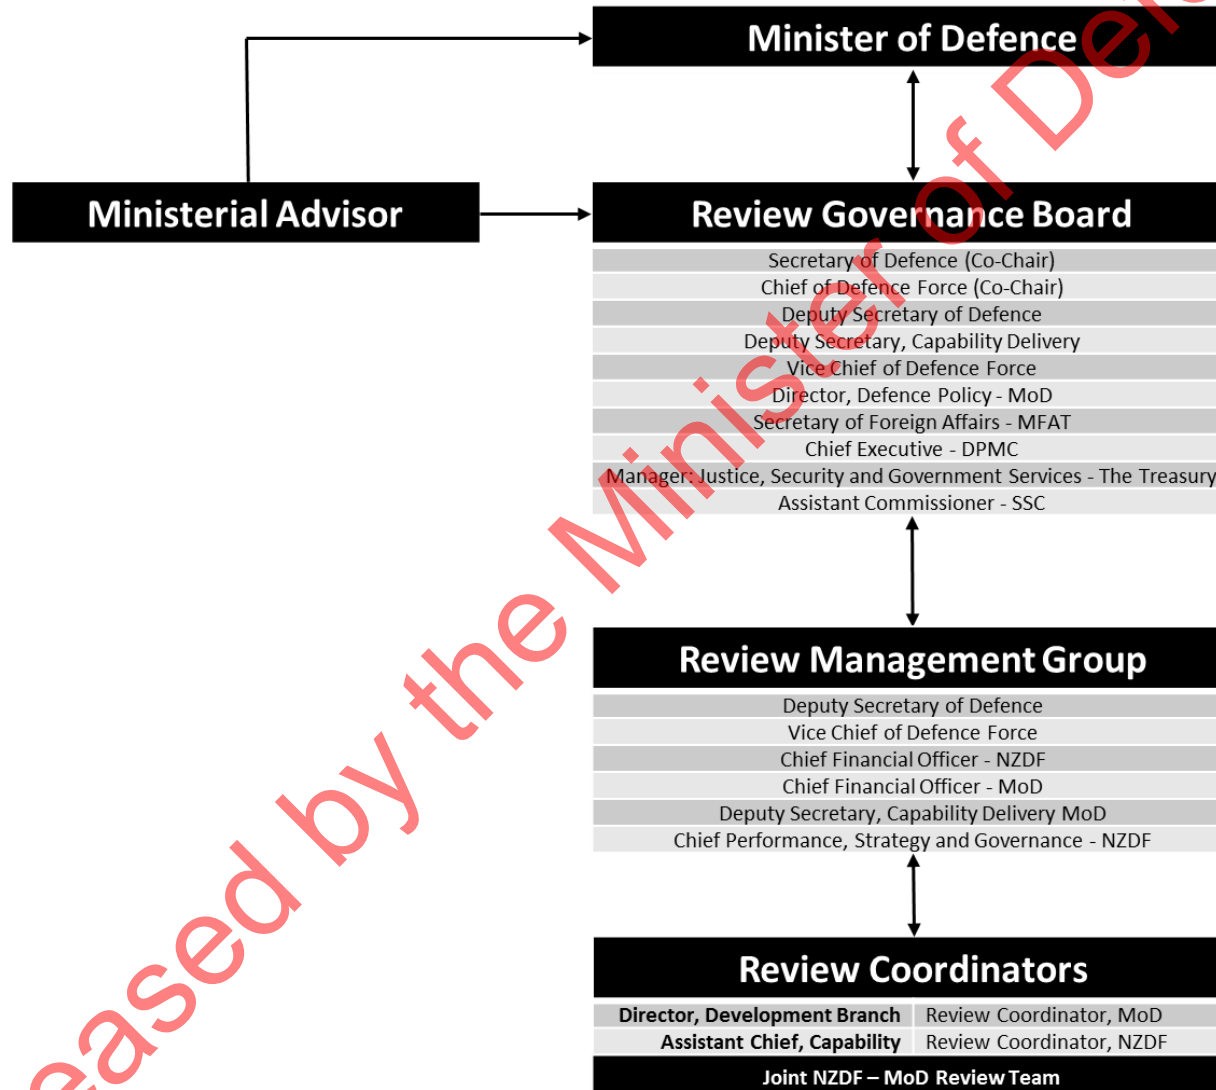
Minister of Defence

Ministerial Advisor

Review Governance Board

Secretary of Defence (Co-Chair)
Chief of Defence Force (Co-Chair)
Deputy Secretary of Defence
Deputy Secretary, Capability Delivery
Vice Chief of Defence Force
Director, Defence Policy - MoD
Secretary of Foreign Affairs - MFAT
Chief Executive - DPMC
Manager: Justice, Security and Government Services - The Treasury
Assistant Commissioner - SSC

Review Management Group

Deputy Secretary of Defence
Vice Chief of Defence Force
Chief Financial Officer - NZDF
Chief Financial Officer - MoD
Deputy Secretary, Capability Delivery MoD
Chief Performance, Strategy and Governance - NZDF

Review Coordinators

| Director, Development Branch | Review Coordinator, MoD |
|---|---|
| Assistant Chief, Capability | Review Coordinator, NZDF |

Joint NZDF – MoD Review Team

eased by the Minister of De